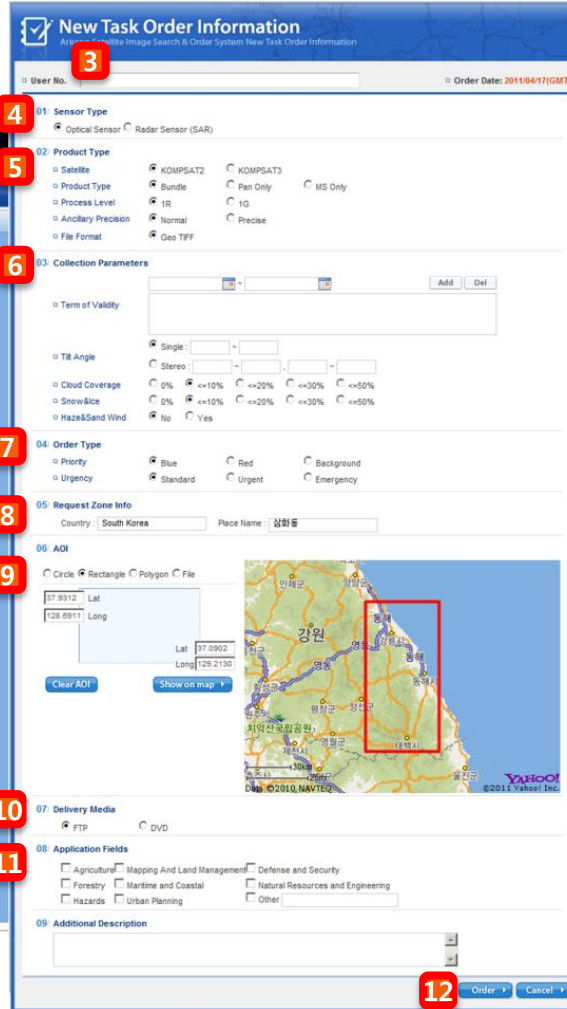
New Task Order Information
Arirang Satellite Image Search & Order System New Task Order Information

3
User No.
Order Date: 2011/04/17(GMT

4
01 Sensor Type
Optical Sensor Radar Sensor (SAR)

5
02 Product Type
Satellite KOMPSAT2 KOMPSAT3
Product Type Bundle Pan Only MS Only
Process Level 1R 1G
Ancillary Precision Normal Precise
File Format Geo TIFF

6
03 Collection Parameters
~ Add Del
Term of Validity
Tilt Angle Single : ~
Stereo : ~ , ~
Cloud Coverage 0% <=10% <=20% <=30% <=50%
Snow&Ice 0% <=10% <=20% <=30% <=50%
Haze&Sand Wind No Yes

7
04 Order Type
Priority Blue Red Background
Urgency Standard Urgent Emergency

8
05 Request Zone Info
Country : South Korea Place Name : 삼화동

9
06 AOI
Circle Rectangle Polygon File
37.9312 Lat
128.6911 Long
Lat 37.0902
Long 129.2130
Clear AOI Show on map

인제군 양양군 강원 홍천군 강릉시 동해 동해 동해시 영동 평창군 정선군 치악산국립공원 영월군 제천시 태백시 울진군 30km 20mi
Data ©2010 NAVTEQ YAHOO! ©2011 Yahoo! Inc.

10
07 Delivery Media
FTP DVD

11
08 Application Fields
Agriculture Mapping And Land Management Defense and Security
Forestry Maritime and Coastal Natural Resources and Engineering
Hazards Urban Planning Other

09 Additional Description

12
Order Cancel